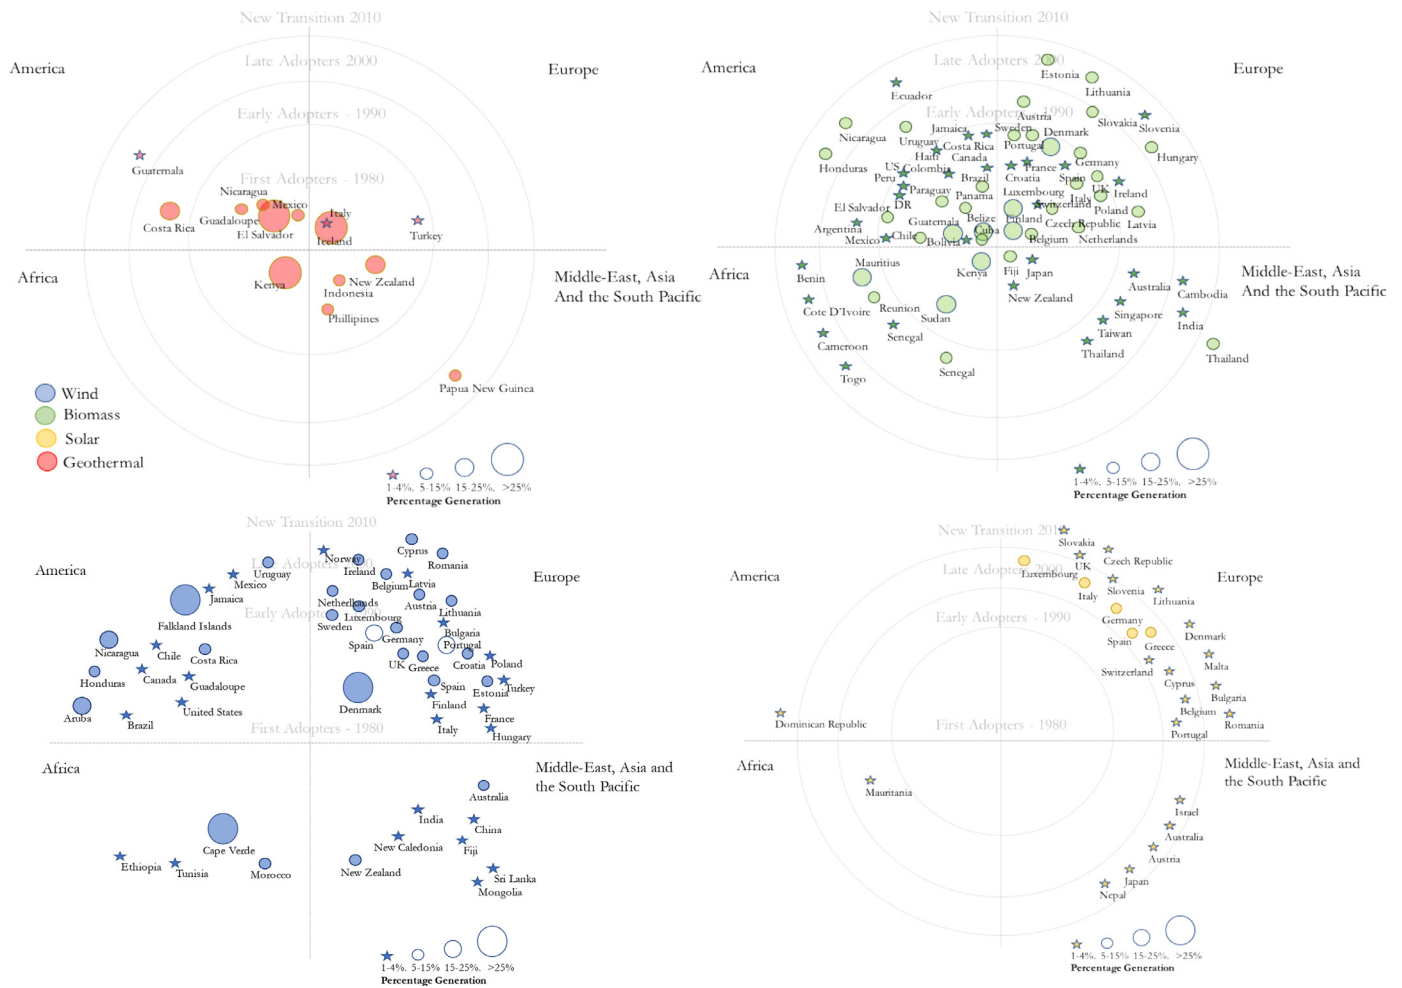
New Transition 2010

Late Adopters 2000

Early Adopters - 1990

First Adopters - 1980

America

Europe

Africa

Middle-East, Asia And the South Pacific

Guatemala

Nicaragua

Mexico

Costa Rica

Guadaloupe

El Salvador

Italy

Iceland

Turkey

Kenya

New Zealand

Indonesia

Phillipines

Papua New Guinea

Wind

Biomass

Solar

Geothermal

1-4%. 5-15% 15-25%. >25%

Percentage Generation

New Transition 2010

Late Adopters 2000

Early Adopters - 1990

America

Europe

Africa

Middle-East, Asia And the South Pacific

Estonia

Lithuania

Ecuador

Austria

Slovakia

Slovenia

Nicaragua

Jamaica

Sweden

Denmark

Uruguay

Costa Rica

Portugal

Hungary

Haiti

Canada

Germany

Honduras

US

Colombia

France

Peru

Brazil

Croatia

Spain

Paraguay

Panama

Luxembourg

UK

Ireland

El Salvador

DR

Italy

Switzerland

Poland

Belize

Finland

Guatemala

Czech Republic

Latvia

Argentina

Cuba

Chile

Mexico

Bolivia

Belgium

Netherlands

Mauritius

Kenya

Fiji

Japan

Benin

Australia

Cambodia

Reunion

New Zealand

Cote D'Ivoire

Sudan

Singapore

India

Senegal

Taiwan

Cameroon

Thailand

Thailand

Senegal

Togo

1-4%. 5-15% 15-25%. >25%

Percentage Generation

New Transition 2010

Late Adopters 2000

Early Adopters - 1990

First Adopters - 1980

America

Europe

Cyprus

Norway

Romania

Uruguay

Ireland

Mexico

Belgium

Latvia

Jamaica

Netherlands

Austria

Lithuania

Falkland Islands

Luxembourg

Sweden

Bulgaria

Germany

Spain

Portugal

Nicaragua

Chile

Costa Rica

UK

Greece

Croatia

Poland

Honduras

Canada

Guadaloupe

Spain

Estonia

Turkey

United States

Denmark

Finland

Aruba

Brazil

France

Italy

Hungary

Africa

Middle-East, Asia and the South Pacific

Australia

India

China

New Caledonia

Fiji

Cape Verde

Ethiopia

Tunisia

Morocco

New Zealand

Sri Lanka

Mongolia

1-4%. 5-15% 15-25%. >25%

Percentage Generation

New Transition 2010

Late Adopters 2000

Early Adopters - 1990

First Adopters - 1980

America

Europe

Slovakia

UK

Czech Republic

Luxembourg

Italy

Slovenia

Lithuania

Germany

Denmark

Spain

Greece

Malta

Switzerland

Cyprus

Bulgaria

Belgium

Romania

Portugal

Dominican Republic

Africa

Middle-East, Asia and the South Pacific

Mauritania

Israel

Australia

Austria

Japan

Nepal

1-4%. 5-15% 15-25%. >25%

Percentage Generation